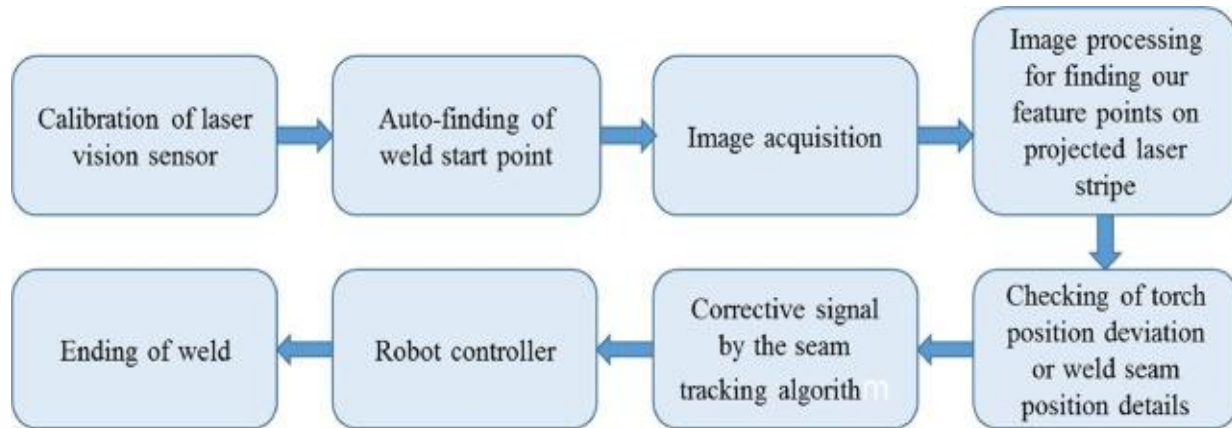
Calibration of laser vision sensor

Auto-finding of weld start point

Image acquisition

Image processing for finding our feature points on projected laser stripe

Checking of torch position deviation or weld seam position details

Corrective signal by the seam tracking algorithm

Robot controller

Ending of weld